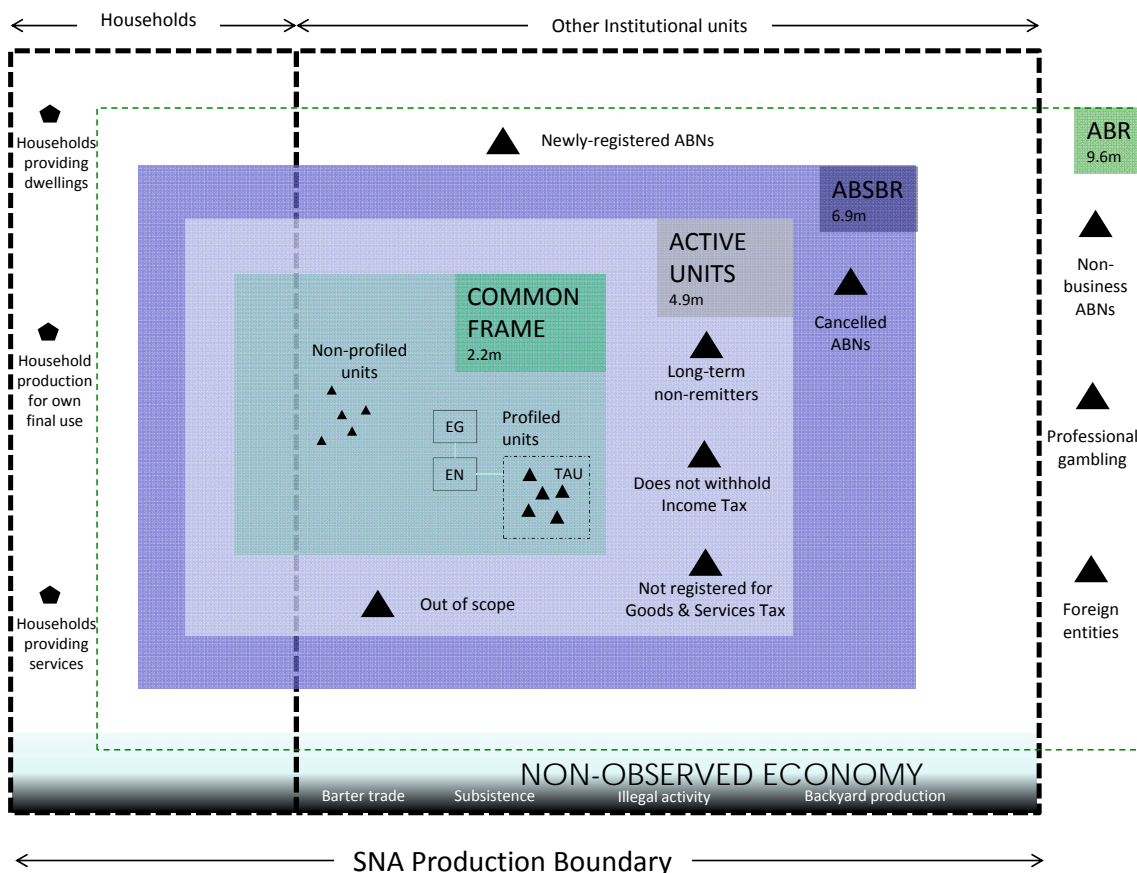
Households

Other Institutional units

Households providing dwellings

Household production for own final use

Households providing services

Newly-registered ABNs

ABR
9.6m

ABSBR
6.9m

ACTIVE UNITS
4.9m

COMMON FRAME
2.2m

Non-profiled units

EG

EN

Profiled units

TAU

Cancelled ABNs

Long-term non-remitters

Does not withhold Income Tax

Not registered for Goods & Services Tax

Out of scope

Non-business ABNs

Professional gambling

Foreign entities

NON-OBSERVED ECONOMY

Barter trade

Subsistence

Illegal activity

Backyard production

SNA Production Boundary